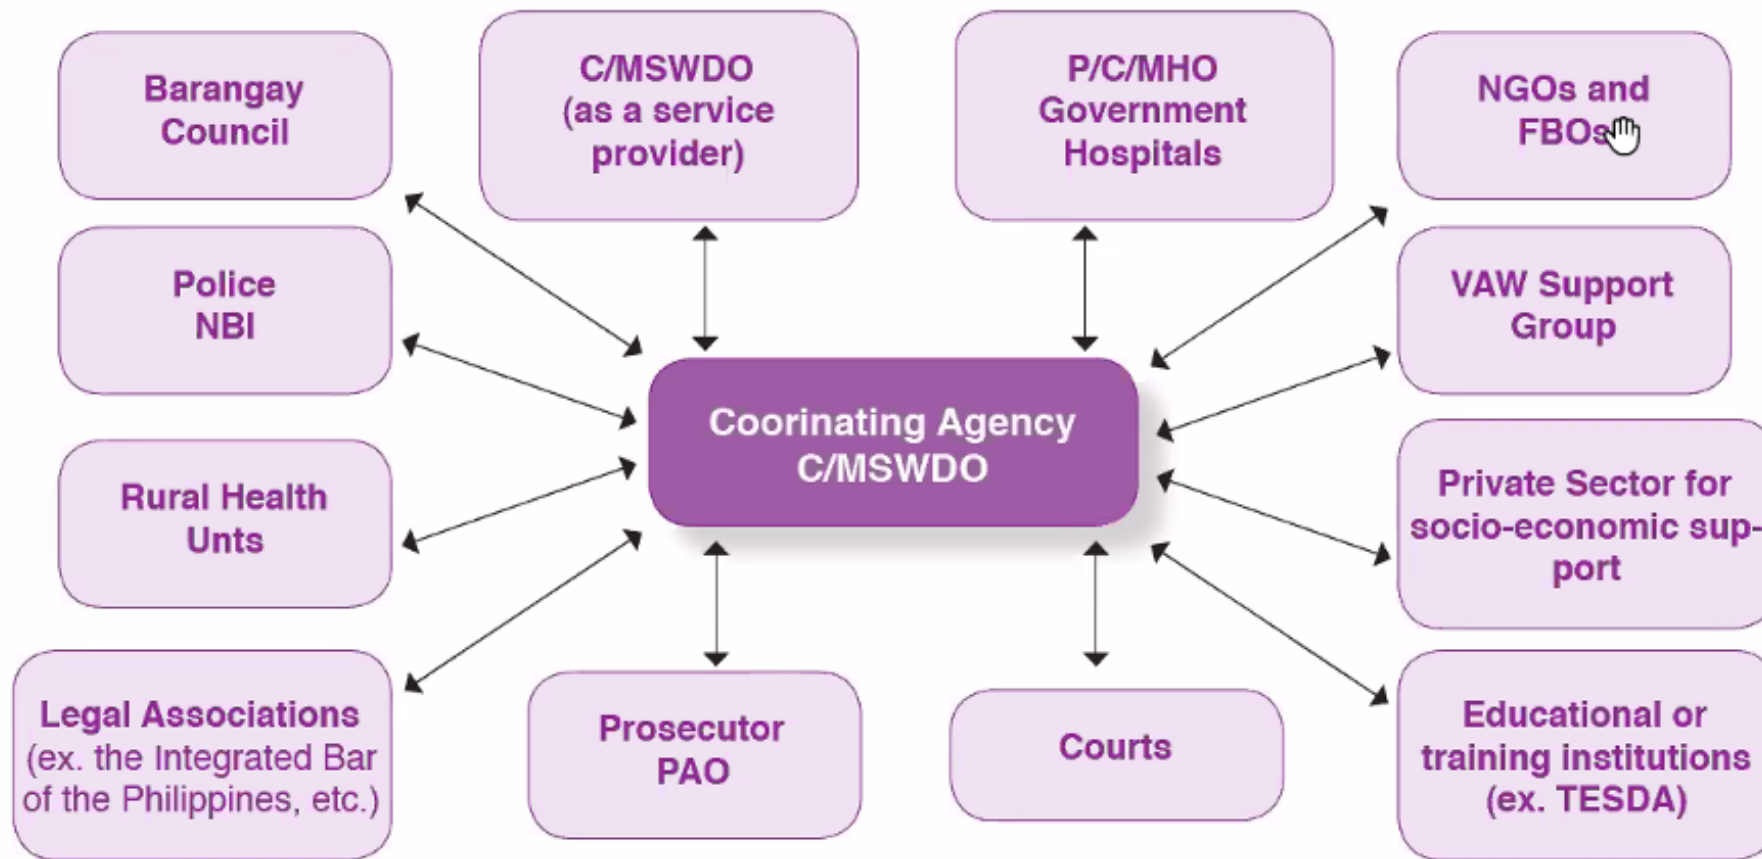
Barangay Council

C/MSWDO (as a service provider)

P/C/MHO Government Hospitals

NGOs and FBOs

Police NBI

VAW Support Group

Coorinating Agency C/MSWDO

Rural Health Unts

Private Sector for socio-economic support

Legal Associations (ex. the Integrated Bar of the Philippines, etc.)

Prosecutor PAO

Courts

Educational or training institutions (ex. TESDA)